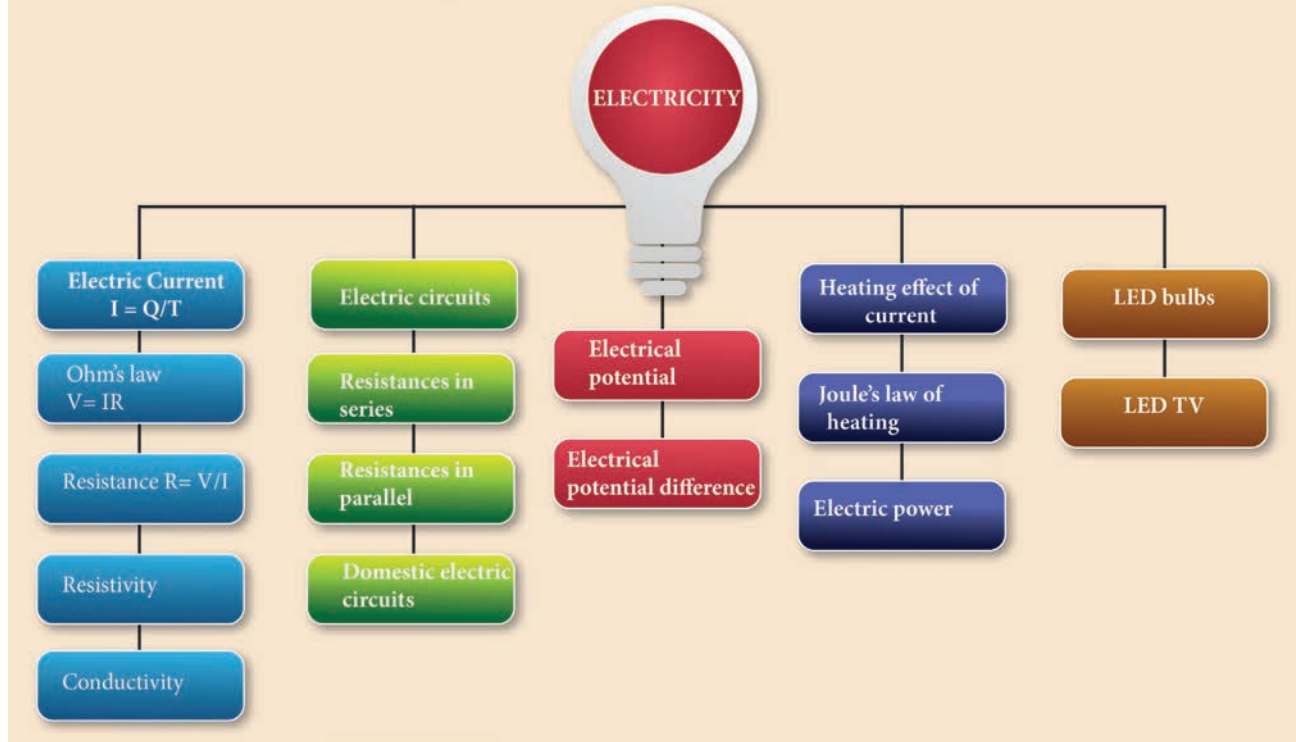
ELECTRICITY

Electric Current
I = Q/T

Ohm's law
V= IR

Resistance R= V/I

Resistivity

Conductivity

Electric circuits

Resistances in series

Resistances in parallel

Domestic electric circuits

Electrical potential

Electrical potential difference

Heating effect of current

Joule's law of heating

Electric power

LED bulbs

LED TV